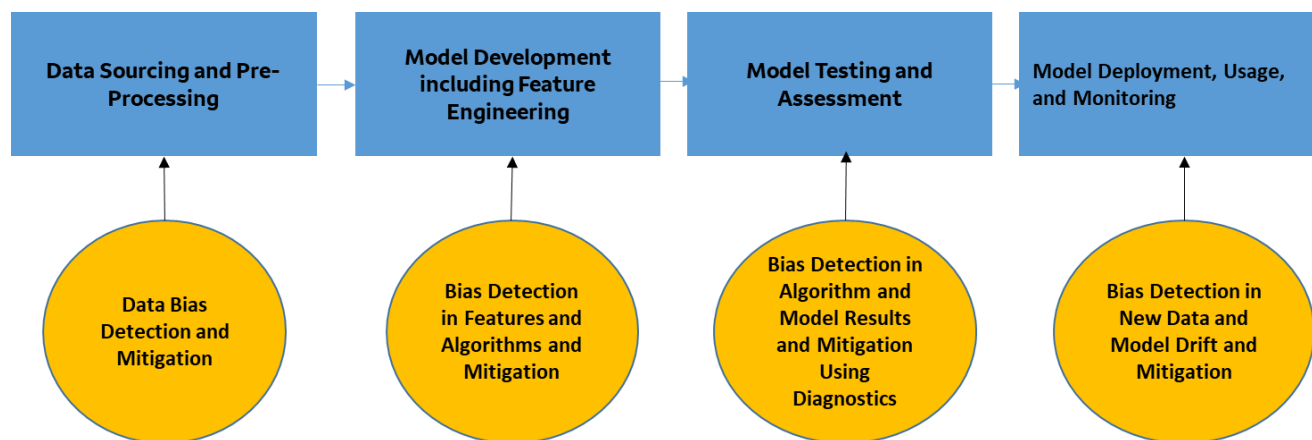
Data Sourcing and Pre-Processing

Model Development including Feature Engineering

Model Testing and Assessment

Model Deployment, Usage, and Monitoring

Data Bias Detection and Mitigation

Bias Detection in Features and Algorithms and Mitigation

Bias Detection in Algorithm and Model Results and Mitigation Using Diagnostics

Bias Detection in New Data and Model Drift and Mitigation